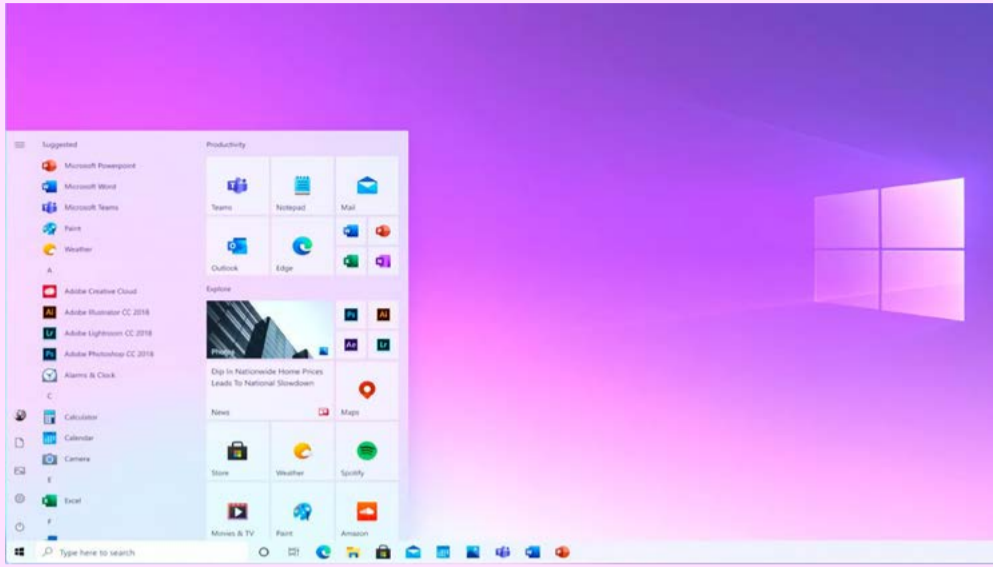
Suggested

Microsoft Powerpoint

Microsoft Word

Microsoft Teams

Paint

Weather

A

Adobe Creative Cloud

Adobe Illustrator CC 2018

Adobe Lightroom CC 2018

Adobe Photoshop CC 2018

Alarms & Clock

C

Calculator

Calendar

Camera

E

Excel

F

Productivity

Teams

Notepad

Mail

Outlook

Edge

Explore

Photos

Dip In Nationwide Home Prices Leads To National Slowdown

News

Maps

Store

Weather

Spotify

Movies & TV

Paint

Amazon

Type here to search